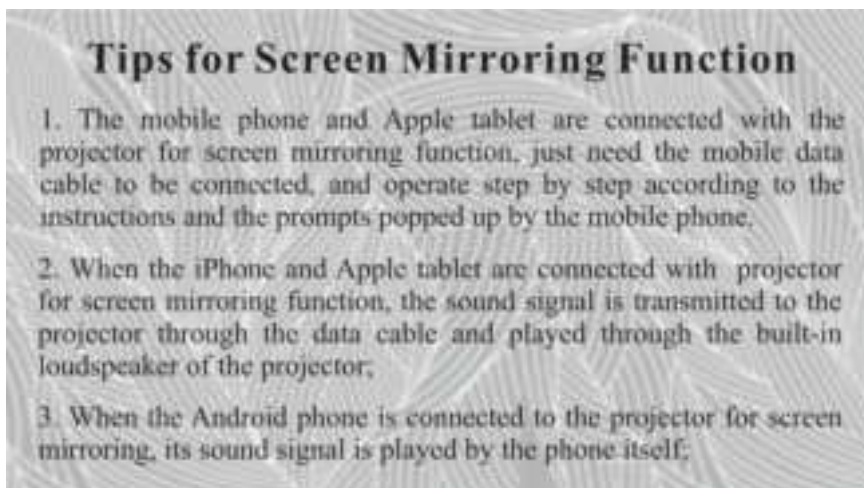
Tips for Screen Mirroring Function

1. The mobile phone and Apple tablet are connected with the projector for screen mirroring function, just need the mobile data cable to be connected, and operate step by step according to the instructions and the prompts popped up by the mobile phone.

2. When the iPhone and Apple tablet are connected with projector for screen mirroring function, the sound signal is transmitted to the projector through the data cable and played through the built-in loudspeaker of the projector;

3. When the Android phone is connected to the projector for screen mirroring, its sound signal is played by the phone itself;